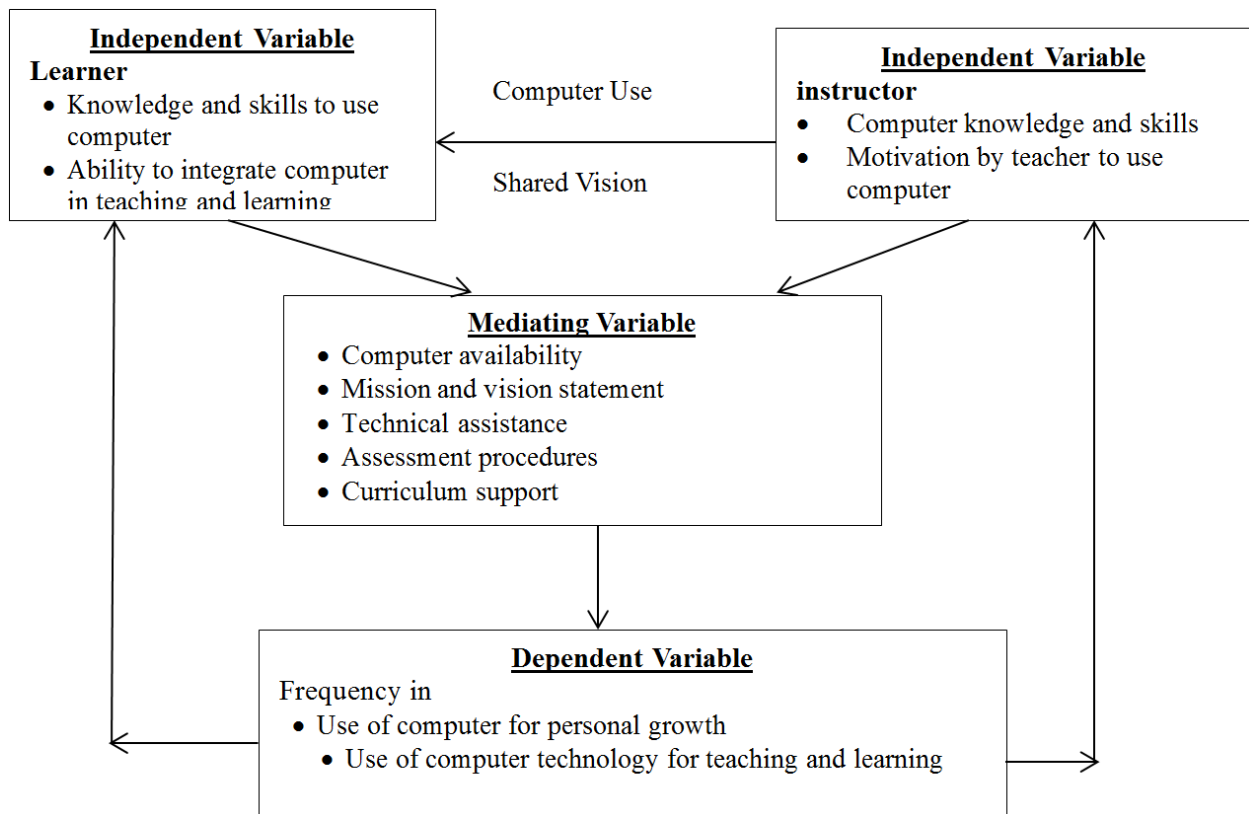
Independent Variable
Learner
- Knowledge and skills to use computer
- Ability to integrate computer in teaching and learning

Computer Use

Shared Vision

Independent Variable
instructor
- Computer knowledge and skills
- Motivation by teacher to use computer

Mediating Variable
- Computer availability
- Mission and vision statement
- Technical assistance
- Assessment procedures
- Curriculum support

Dependent Variable
Frequency in
- Use of computer for personal growth
- Use of computer technology for teaching and learning